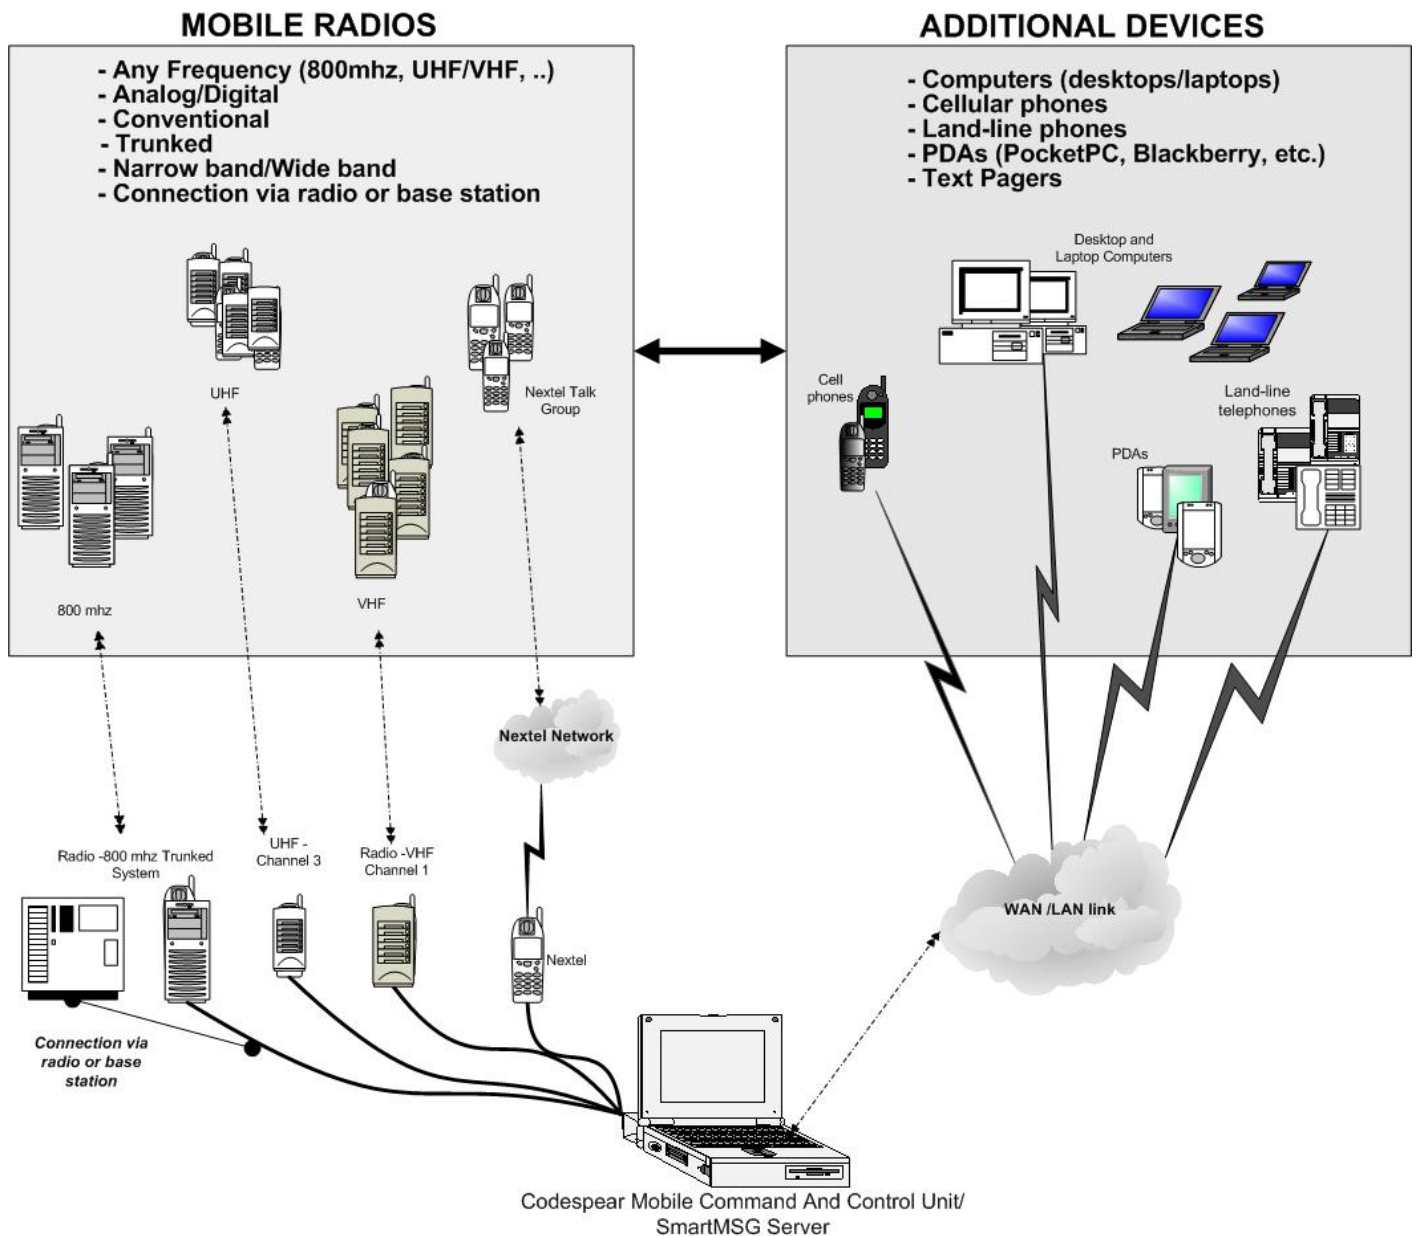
MOBILE RADIOS

- Any Frequency (800mhz, UHF/VHF, ..)
- Analog/Digital
- Conventional
- Trunked
- Narrow band/Wide band
- Connection via radio or base station

UHF

Nextel Talk Group

800 mhz

VHF

ADDITIONAL DEVICES

- Computers (desktops/laptops)
- Cellular phones
- Land-line phones
- PDAs (PocketPC, Blackberry, etc.)
- Text Pagers

Desktop and Laptop Computers

Cell phones

Land-line telephones

PDAs

Nextel Network

WAN /LAN link

Radio -800 mhz Trunked System

UHF - Channel 3

Radio -VHF Channel 1

Nextel

Connection via radio or base station

Codespear Mobile Command And Control Unit/ SmartMSG Server